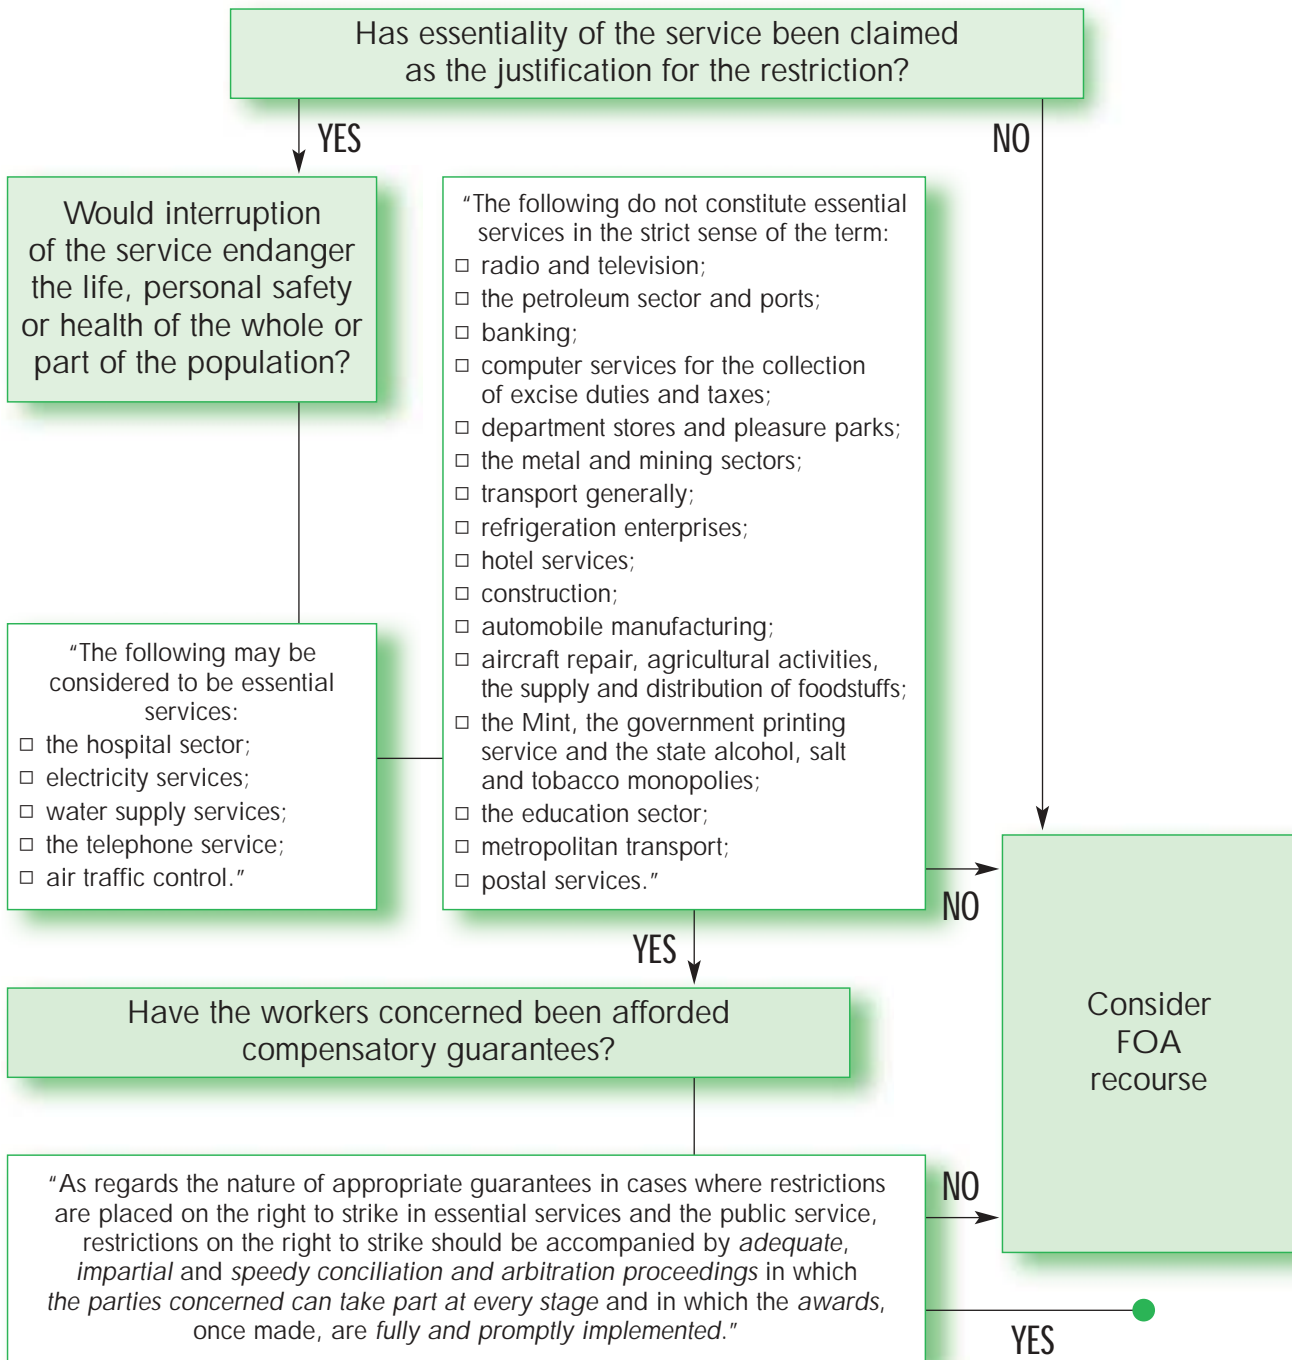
Has essentiality of the service been claimed as the justification for the restriction?

YES

NO

Would interruption of the service endanger the life, personal safety or health of the whole or part of the population?

"The following do not constitute essential services in the strict sense of the term:
□ radio and television;
□ the petroleum sector and ports;
□ banking;
□ computer services for the collection of excise duties and taxes;
□ department stores and pleasure parks;
□ the metal and mining sectors;
□ transport generally;
□ refrigeration enterprises;
□ hotel services;
□ construction;
□ automobile manufacturing;
□ aircraft repair, agricultural activities, the supply and distribution of foodstuffs;
□ the Mint, the government printing service and the state alcohol, salt and tobacco monopolies;
□ the education sector;
□ metropolitan transport;
□ postal services."

"The following may be considered to be essential services:
□ the hospital sector;
□ electricity services;
□ water supply services;
□ the telephone service;
□ air traffic control."

NO

YES

Have the workers concerned been afforded compensatory guarantees?

Consider FOA recourse

NO

"As regards the nature of appropriate guarantees in cases where restrictions are placed on the right to strike in essential services and the public service, restrictions on the right to strike should be accompanied by *adequate*, *impartial* and *speedy conciliation and arbitration proceedings* in which *the parties concerned can take part at every stage* and in which the *awards*, once made, are *fully and promptly implemented*."

YES